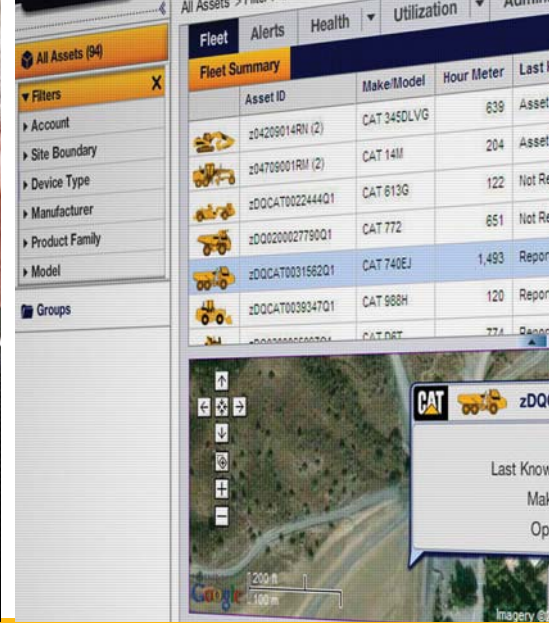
All Assets > Filter

All Assets (94)

Filters X

Account

Site Boundary

Device Type

Manufacturer

Product Family

Model

Groups

Fleet | Alerts | Health | Utilization | Admi

Fleet Summary

| | Asset ID | Make/Model | Hour Meter | Last |
|---|---|---|---|---|
| | z04209014RN (2) | CAT 345DLVG | 639 | Asset |
| | z04709001RM (2) | CAT 14M | 204 | Asset |
| | zDQCAT0022444Q1 | CAT 613G | 122 | Not Re |
| | zDQ020002779OQ1 | CAT 772 | 651 | Not Re |
| | zDQCAT0031562Q1 | CAT 740EJ | 1,493 | Repor |
| | zDQCAT0039347Q1 | CAT 988H | 120 | Repor |
| | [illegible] | CAT D6T | 774 | Repo |

CAT zDQ

Last Know

Mak

Op

200 ft
100 m

Google

Imagery ©